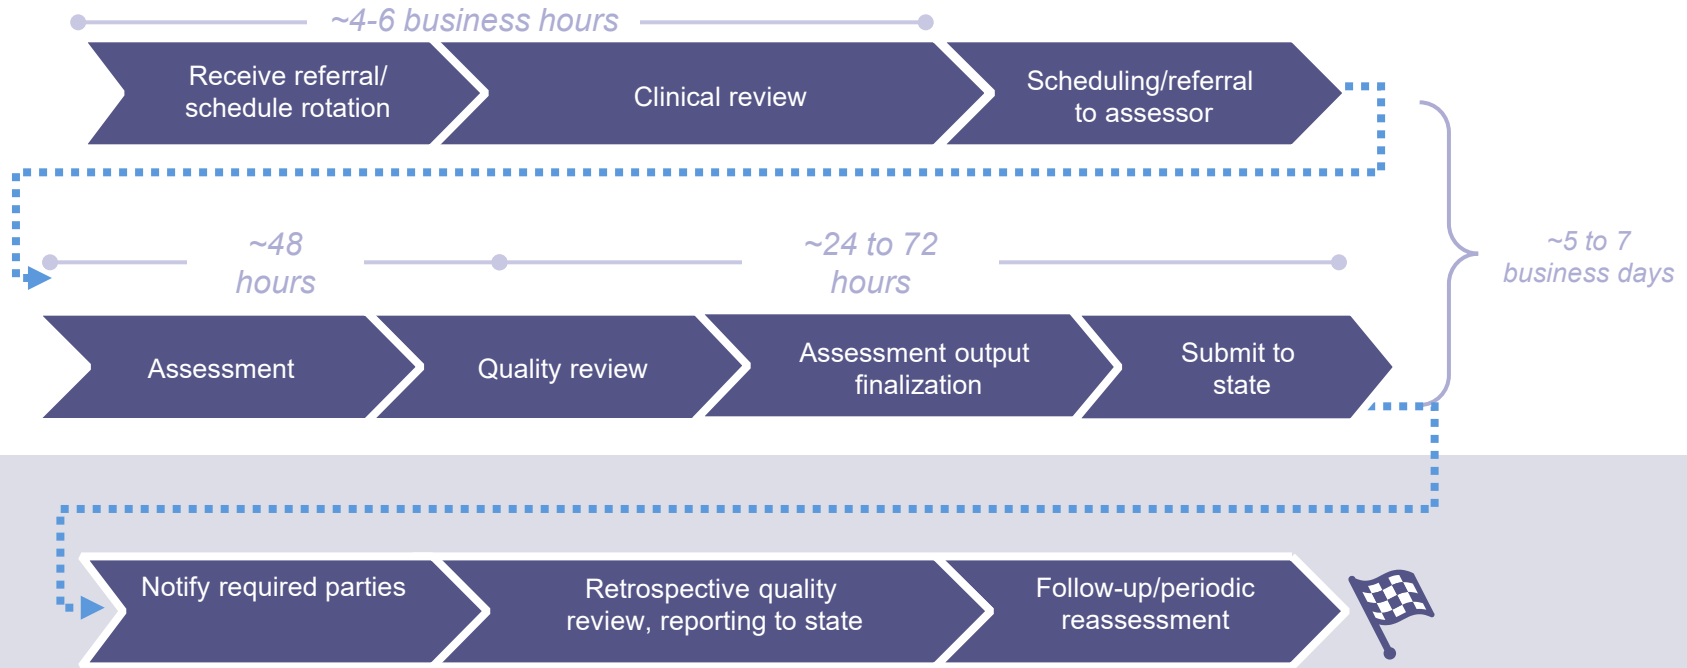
~4-6 business hours

Receive referral/ schedule rotation

Clinical review

Scheduling/referral to assessor

~48 hours

~24 to 72 hours

~5 to 7 business days

Assessment

Quality review

Assessment output finalization

Submit to state

Notify required parties

Retrospective quality review, reporting to state

Follow-up/periodic reassessment